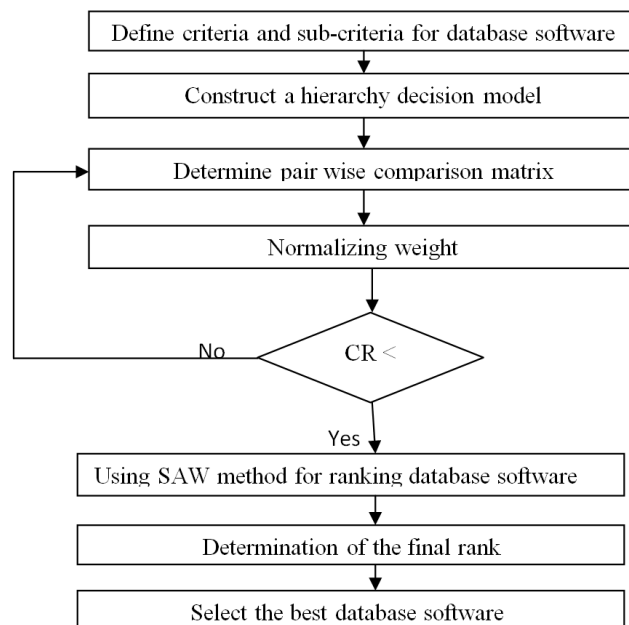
Define criteria and sub-criteria for database software

Construct a hierarchy decision model

Determine pair wise comparison matrix

Normalizing weight

No

CR <

Yes

Using SAW method for ranking database software

Determination of the final rank

Select the best database software